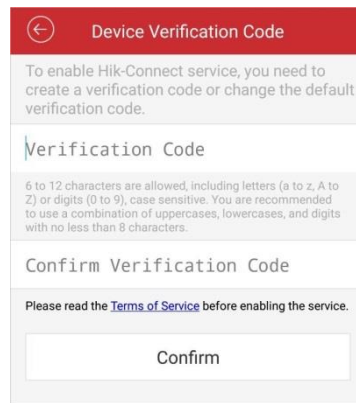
Device Verification Code

To enable Hik-Connect service, you need to create a verification code or change the default verification code.

Verification Code

6 to 12 characters are allowed, including letters (a to z, A to Z) or digits (0 to 9), case sensitive. You are recommended to use a combination of uppercases, lowercases, and digits with no less than 8 characters.

Confirm Verification Code

Please read the Terms of Service before enabling the service.

Confirm